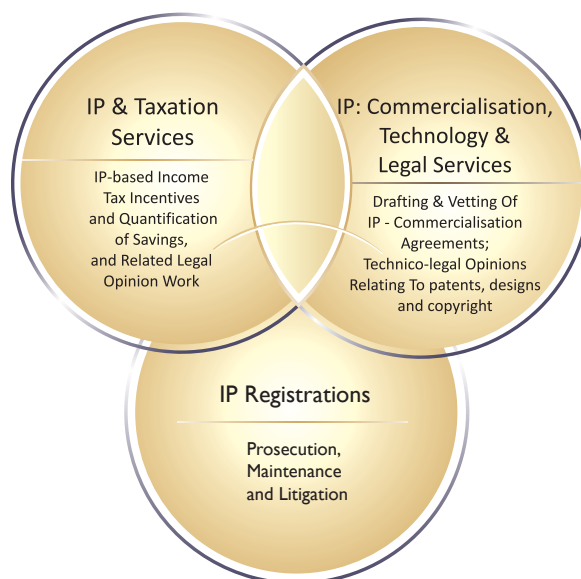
IP & Taxation Services

IP-based Income Tax Incentives and Quantification of Savings, and Related Legal Opinion Work

IP: Commercialisation, Technology & Legal Services

Drafting & Vetting Of IP - Commercialisation Agreements; Technico-legal Opinions Relating To patents, designs and copyright

IP Registrations

Prosecution, Maintenance and Litigation